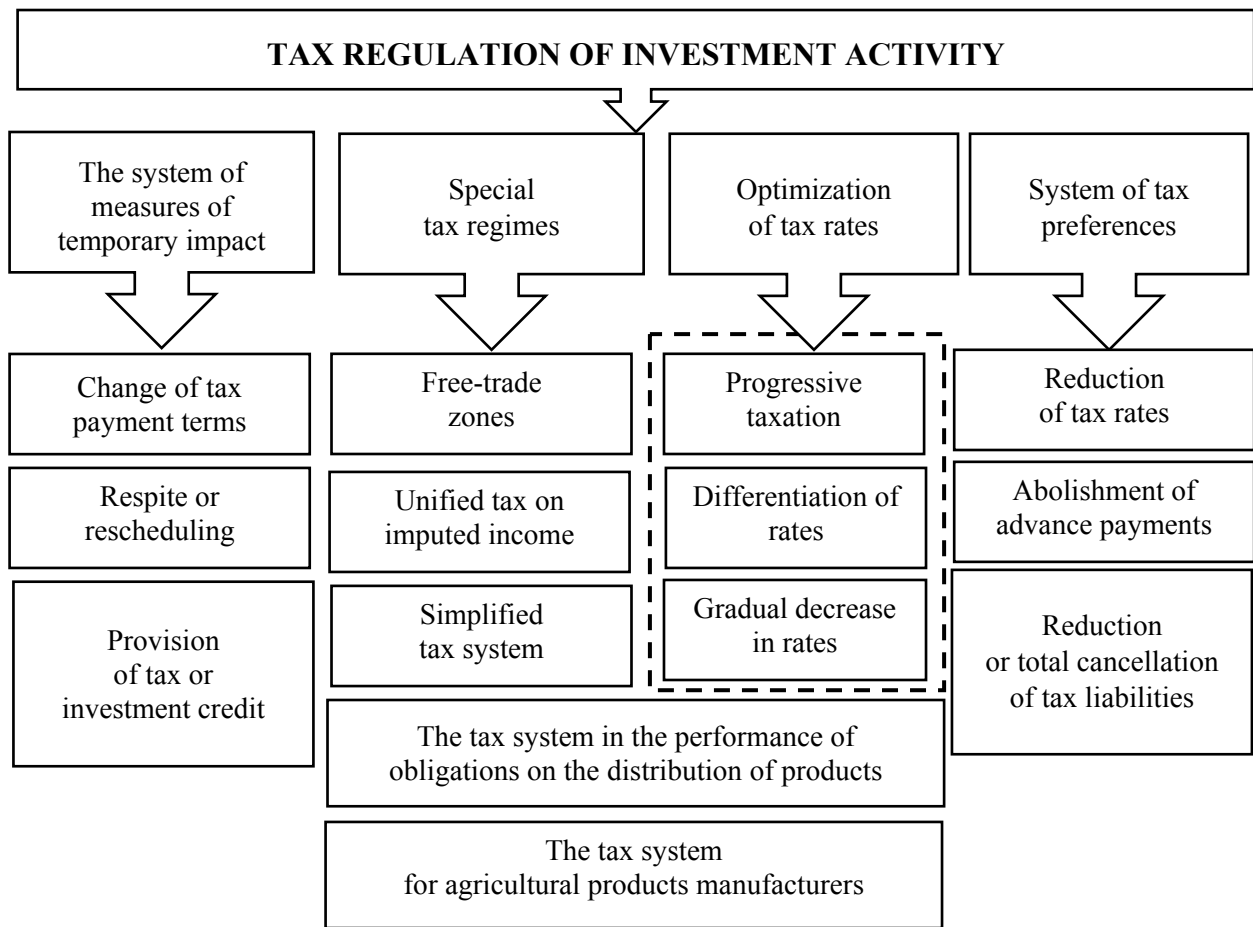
TAX REGULATION OF INVESTMENT ACTIVITY

The system of measures of temporary impact

Special tax regimes

Optimization of tax rates

System of tax preferences

Change of tax payment terms

Respite or rescheduling

Provision of tax or investment credit

Free-trade zones

Unified tax on imputed income

Simplified tax system

Progressive taxation

Differentiation of rates

Gradual decrease in rates

Reduction of tax rates

Abolishment of advance payments

Reduction or total cancellation of tax liabilities

The tax system in the performance of obligations on the distribution of products

The tax system for agricultural products manufacturers